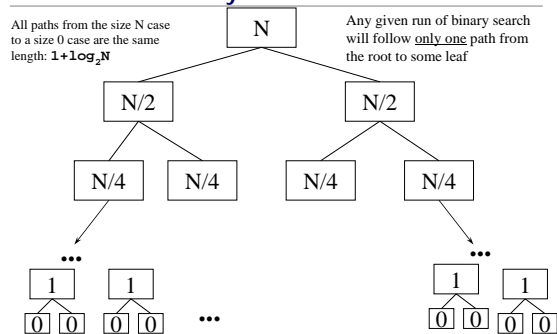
All paths from the size N case to a size 0 case are the same length: $1+\log_2 N$

N

Any given run of binary search will follow only one path from the root to some leaf

N/2

N/2

N/4

N/4

N/4

N/4

...

...

1

1

...

1

1

0 0

0 0

0 0

0 0